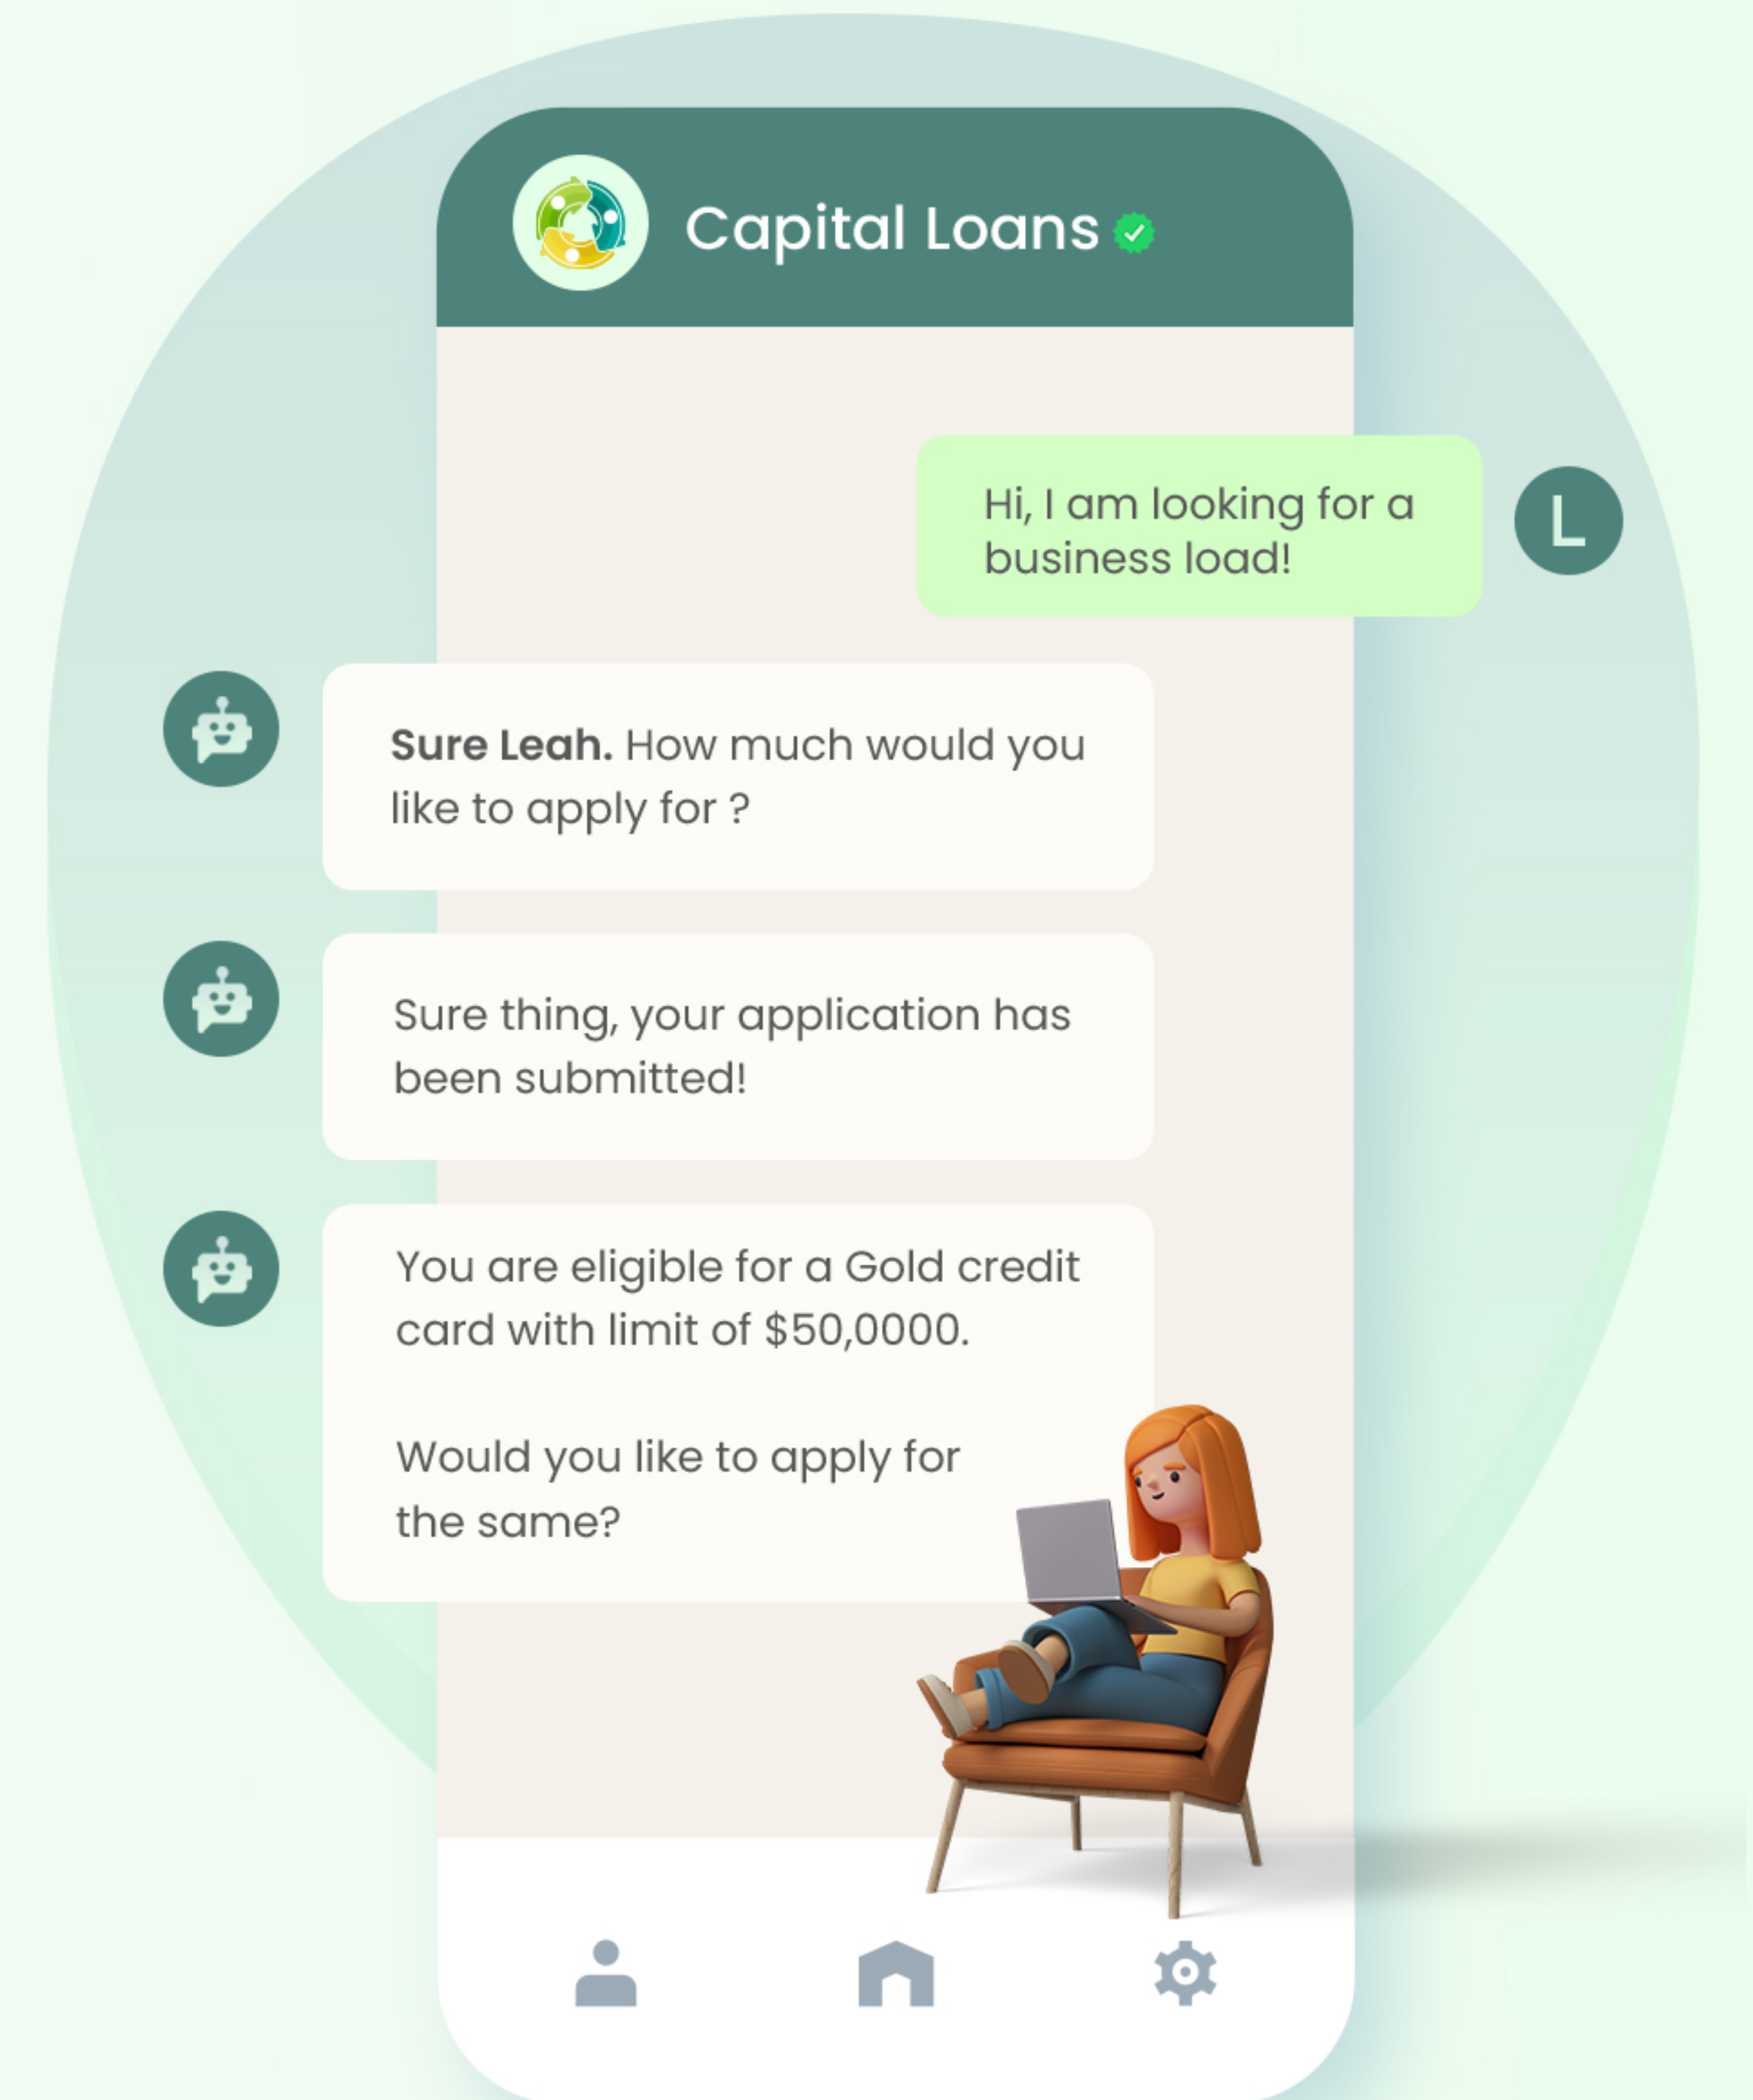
Capital Loans

Hi, I am looking for a business load!

L

**Sure Leah.** How much would you like to apply for ?

Sure thing, your application has been submitted!

You are eligible for a Gold credit card with limit of $50,0000.

Would you like to apply for the same?